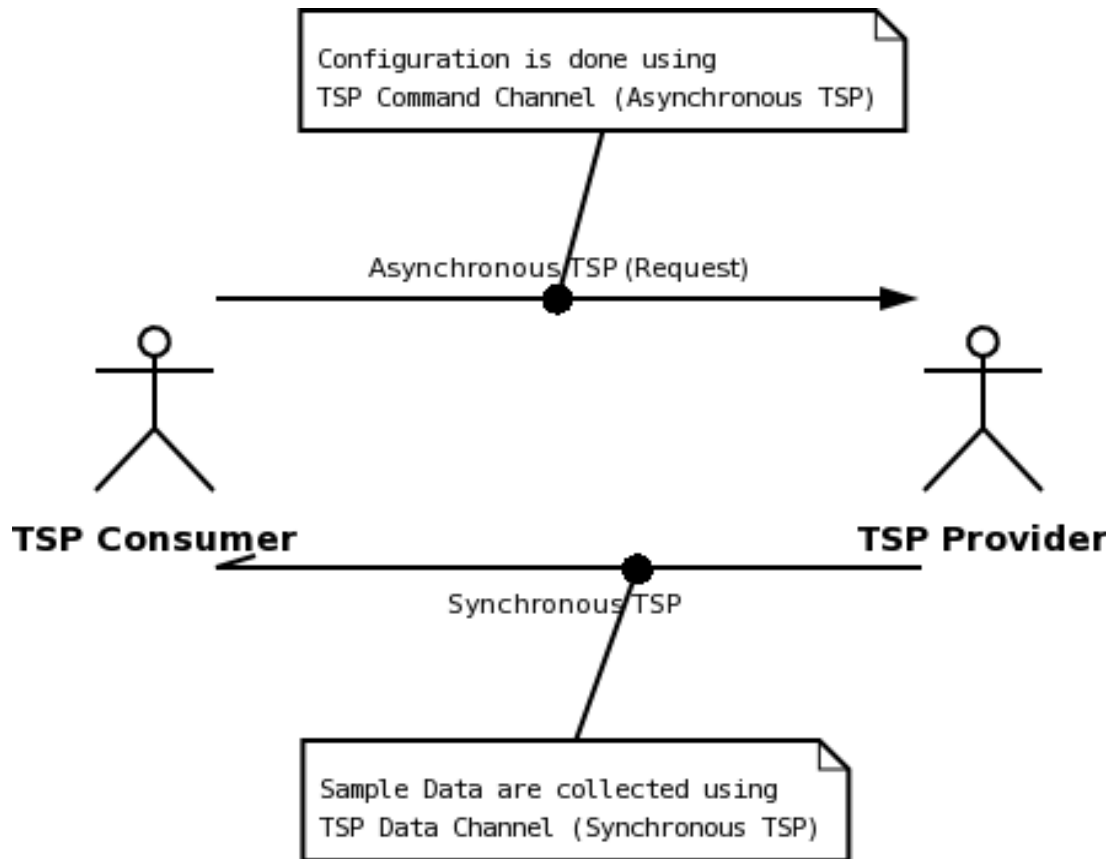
Configuration is done using
TSP Command Channel (Asynchronous TSP)

Asynchronous TSP (Request)

TSP Consumer

TSP Provider

Synchronous TSP

Sample Data are collected using
TSP Data Channel (Synchronous TSP)